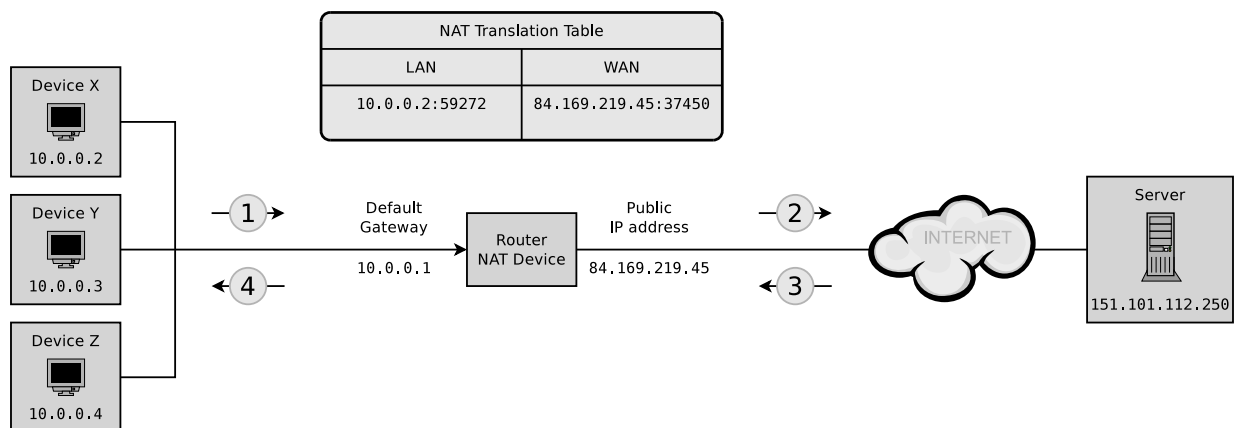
NAT Translation Table

| LAN | WAN |
|---|---|
| 10.0.0.2:59272 | 84.169.219.45:37450 |

Device X
10.0.0.2

Device Y
10.0.0.3

Device Z
10.0.0.4

1

4

Default Gateway
10.0.0.1

Router NAT Device

Public IP address
84.169.219.45

2

3

INTERNET

Server
151.101.112.250